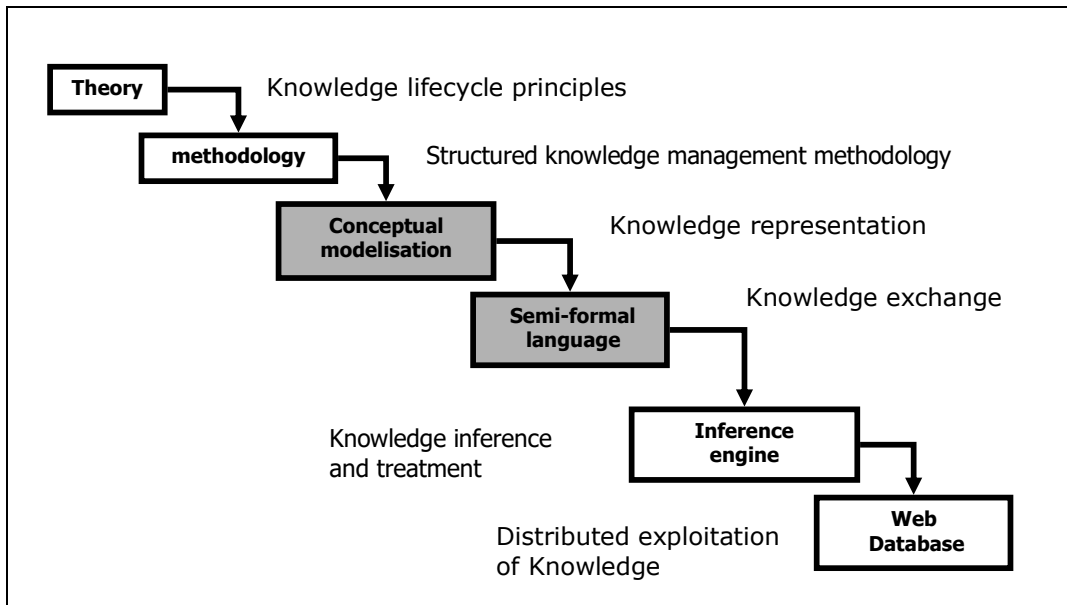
Theory

Knowledge lifecycle principles

methodology

Structured knowledge management methodology

Conceptual modelisation

Knowledge representation

Semi-formal language

Knowledge exchange

Knowledge inference and treatment

Inference engine

Distributed exploitation of Knowledge

Web Database